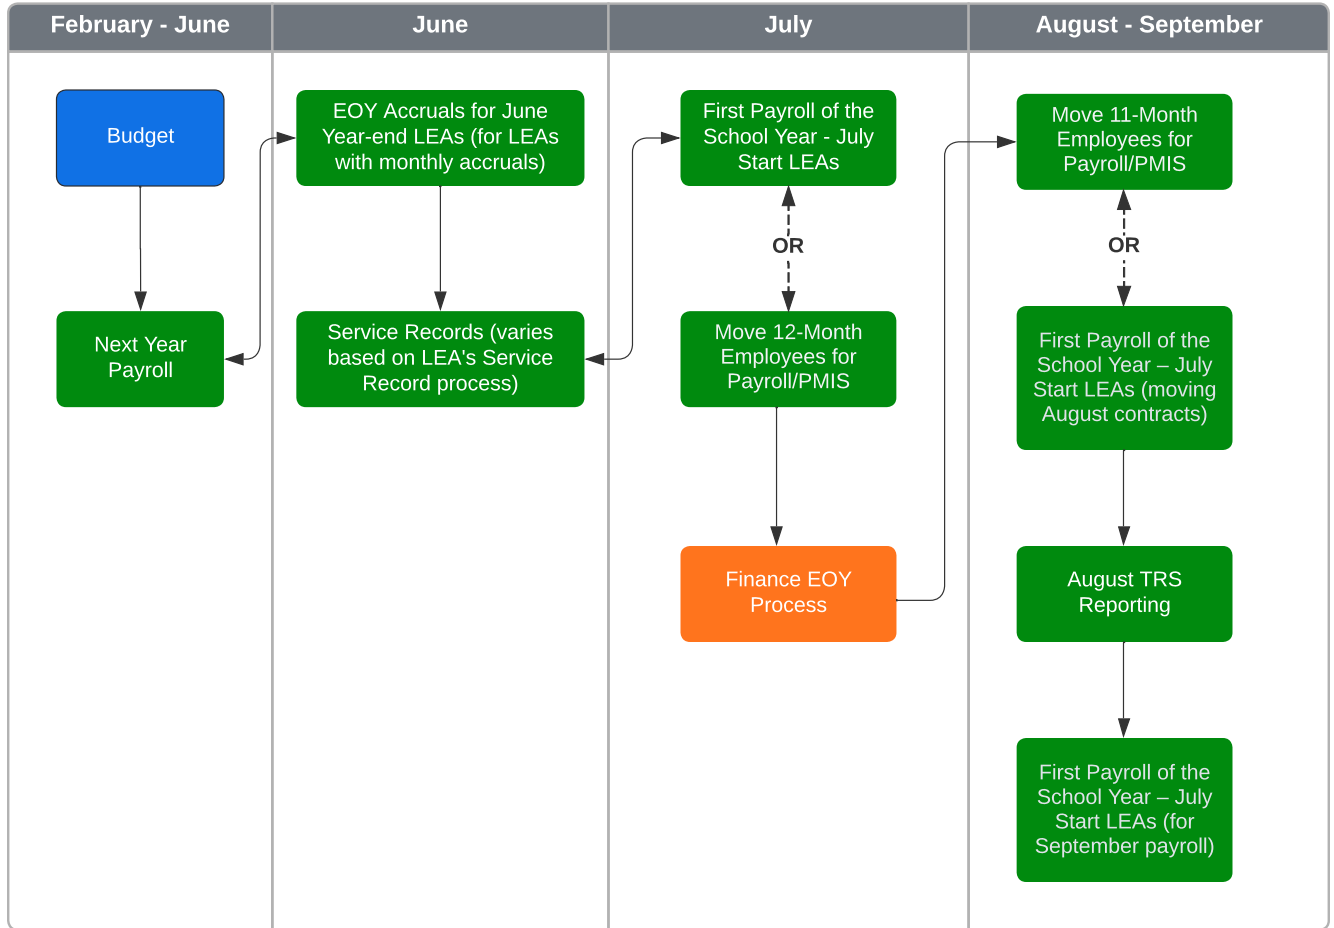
February - June

Budget

Next Year Payroll

June

EOY Accruals for June Year-end LEAs (for LEAs with monthly accruals)

Service Records (varies based on LEA's Service Record process)

July

First Payroll of the School Year - July Start LEAs

OR

Move 12-Month Employees for Payroll/PMIS

Finance EOY Process

August - September

Move 11-Month Employees for Payroll/PMIS

OR

First Payroll of the School Year – July Start LEAs (moving August contracts)

August TRS Reporting

First Payroll of the School Year – July Start LEAs (for September payroll)